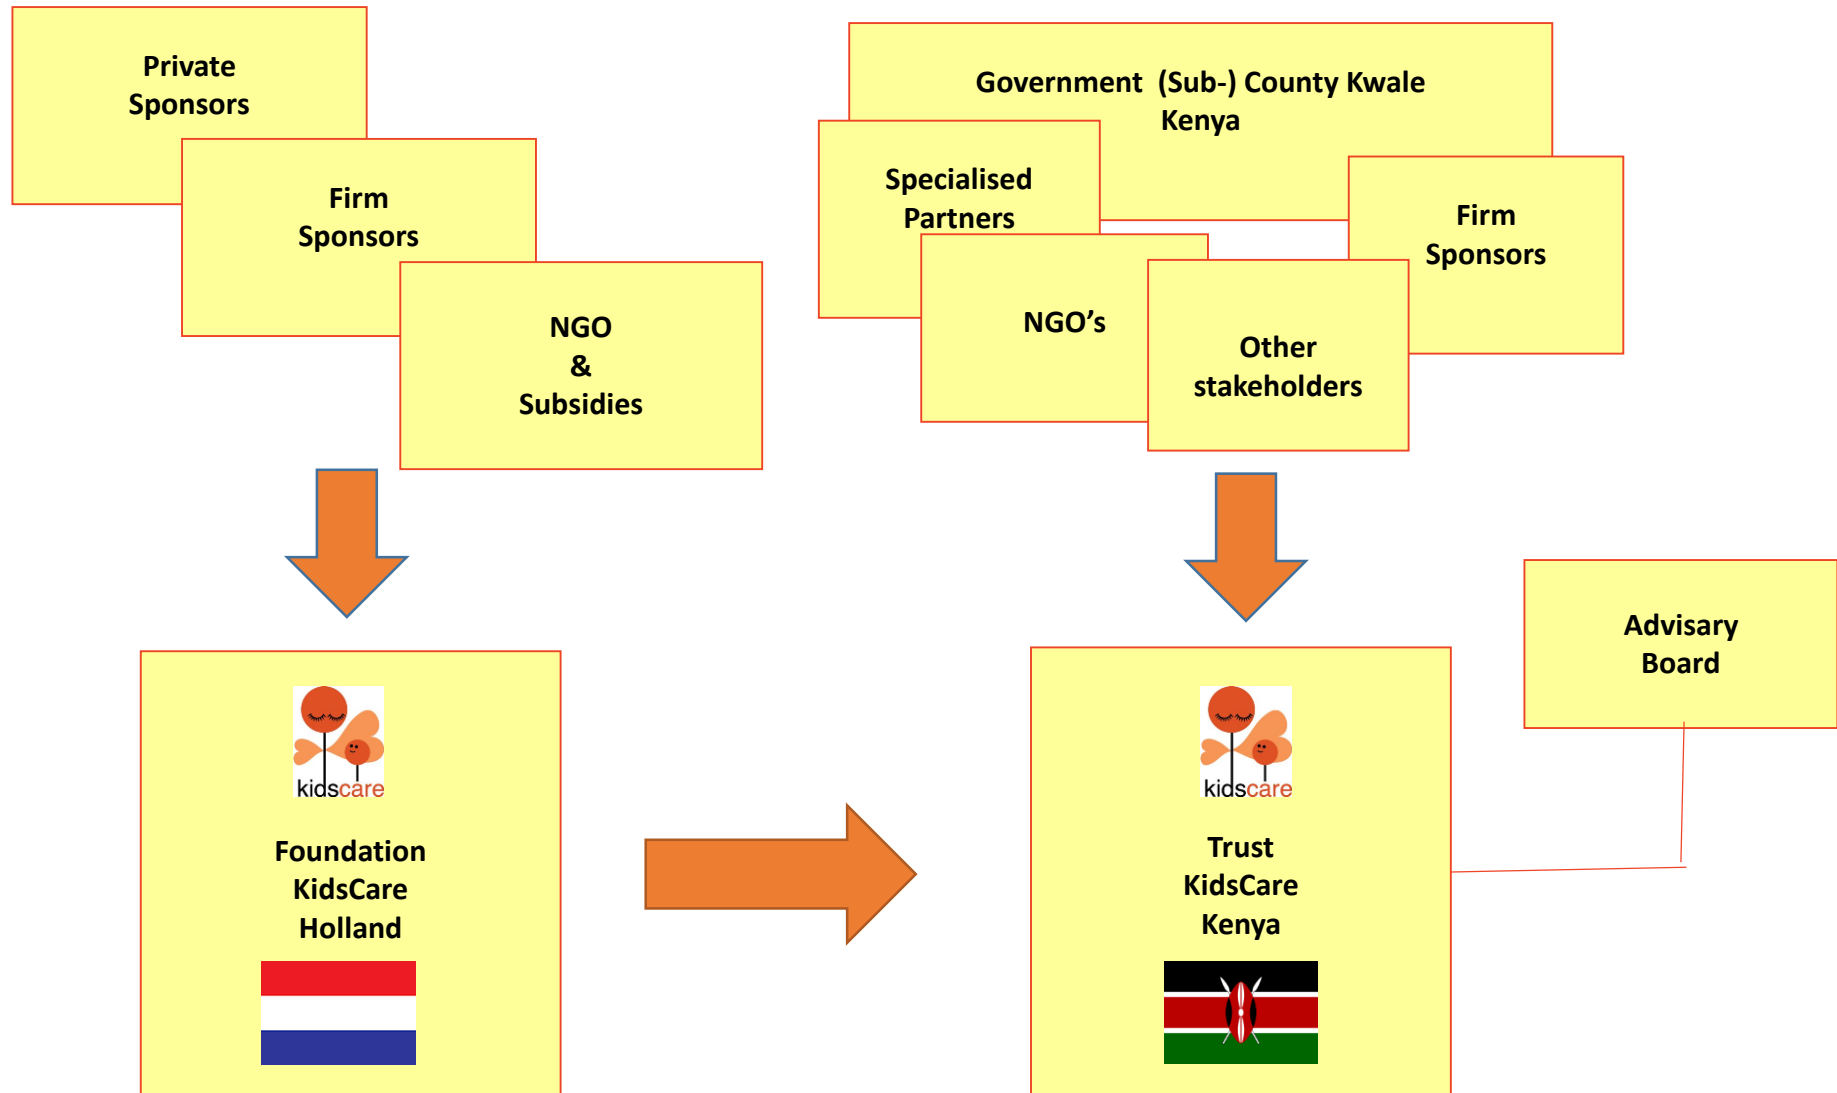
Private Sponsors

Firm Sponsors

NGO & Subsidies

Government (Sub-) County Kwale Kenya

Specialised Partners

Firm Sponsors

NGO's

Other stakeholders

Advisary Board

kidscare

Foundation KidsCare Holland

kidscare

Trust KidsCare Kenya